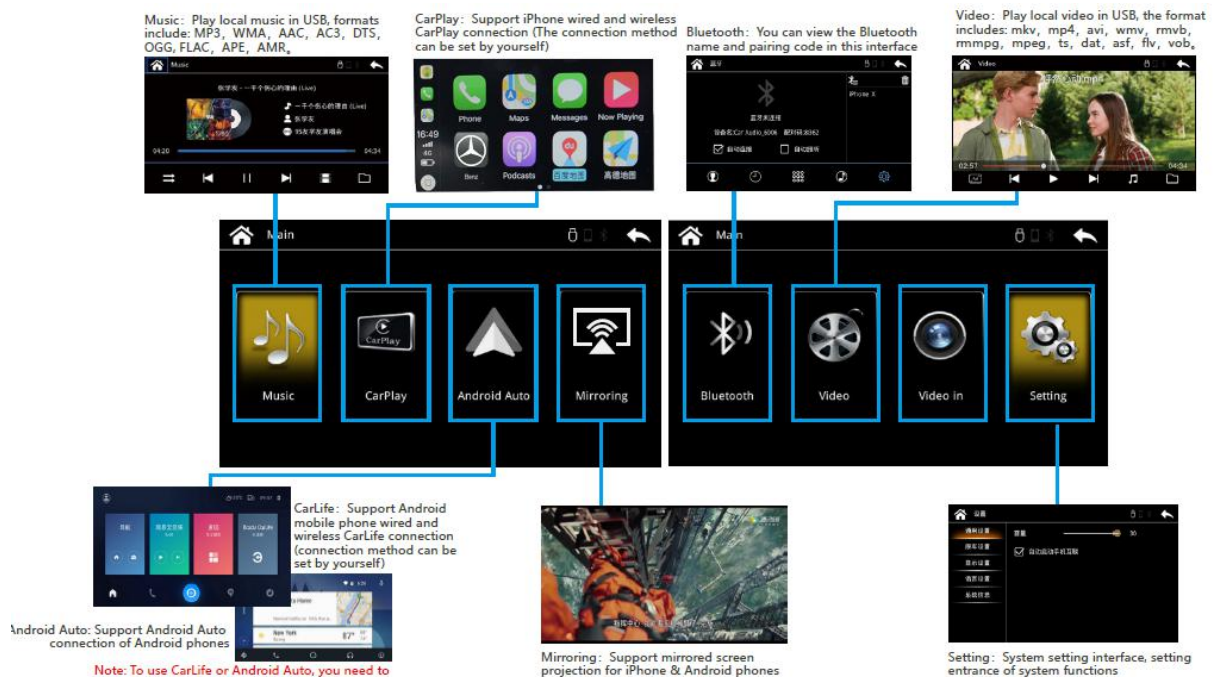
Music: Play local music in USB, formats include: MP3, WMA, AAC, AC3, DTS, OGG, FLAC, APE, AMR。

CarPlay: Support iPhone wired and wireless CarPlay connection (The connection method can be set by yourself)

Bluetooth: You can view the Bluetooth name and pairing code in this interface

Video: Play local video in USB, the format includes: mkv, mp4, avi, wmv, rmvb, rmmpg, mpeg, ts, dat, asf, flv, vob。

Music

04:20 04:34

Phone Maps Messages Now Playing

16:49

Benz Podcasts 百度地图 高德地图

蓝牙

蓝牙未连接

设备名:Car Audio_6006 配对码:8362

自动连接 自动接听

iPhone X

Video

02:51 04:34

Main

Music CarPlay Android Auto Mirroring

Main

Bluetooth Video Video in Setting

CarLife: Support Android mobile phone wired and wireless CarLife connection (connection method can be set by yourself)

New York

87°

Android Auto: Support Android Auto connection of Android phones

Note: To use CarLife or Android Auto, you need to

Mirroring: Support mirrored screen projection for iPhone & Android phones

设置

30

Setting: System setting interface, setting entrance of system functions